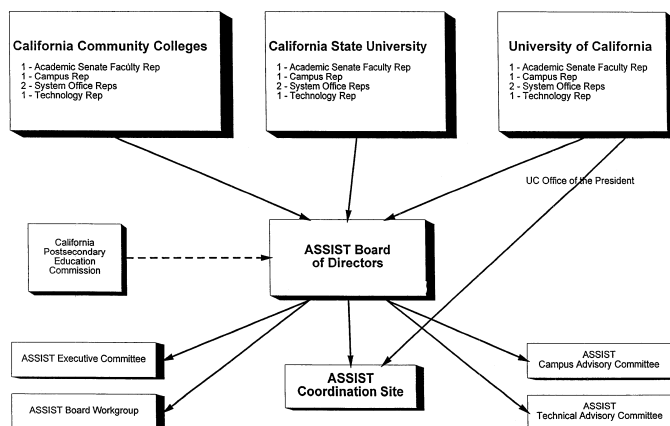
California Community Colleges

1 - Academic Senate Faculty Rep
1 - Campus Rep
2 - System Office Reps
1 - Technology Rep

California State University

1 - Academic Senate Faculty Rep
1 - Campus Rep
2 - System Office Reps
1 - Technology Rep

University of California

1 - Academic Senate Faculty Rep
1 - Campus Rep
2 - System Office Reps
1 - Technology Rep

UC Office of the President

California Postsecondary Education Commission

ASSIST Board of Directors

ASSIST Executive Committee

ASSIST Coordination Site

ASSIST Campus Advisory Committee

ASSIST Board Workgroup

ASSIST Technical Advisory Committee